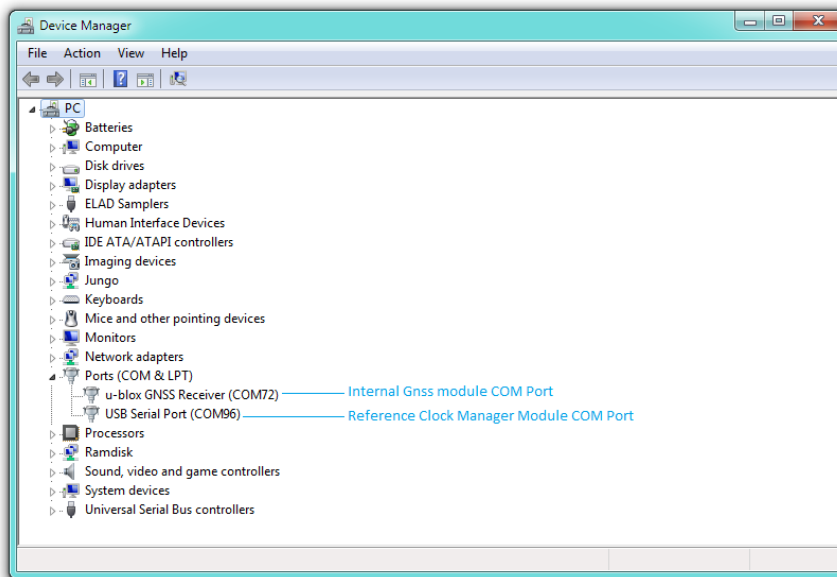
Device Manager

File Action View Help

PC
Batteries
Computer
Disk drives
Display adapters
ELAD Samplers
Human Interface Devices
IDE ATA/ATAPI controllers
Imaging devices
Jungo
Keyboards
Mice and other pointing devices
Monitors
Network adapters
Ports (COM & LPT)
u-blox GNSS Receiver (COM72) Internal Gnss module COM Port
USB Serial Port (COM96) Reference Clock Manager Module COM Port
Processors
Ramdisk
Sound, video and game controllers
System devices
Universal Serial Bus controllers